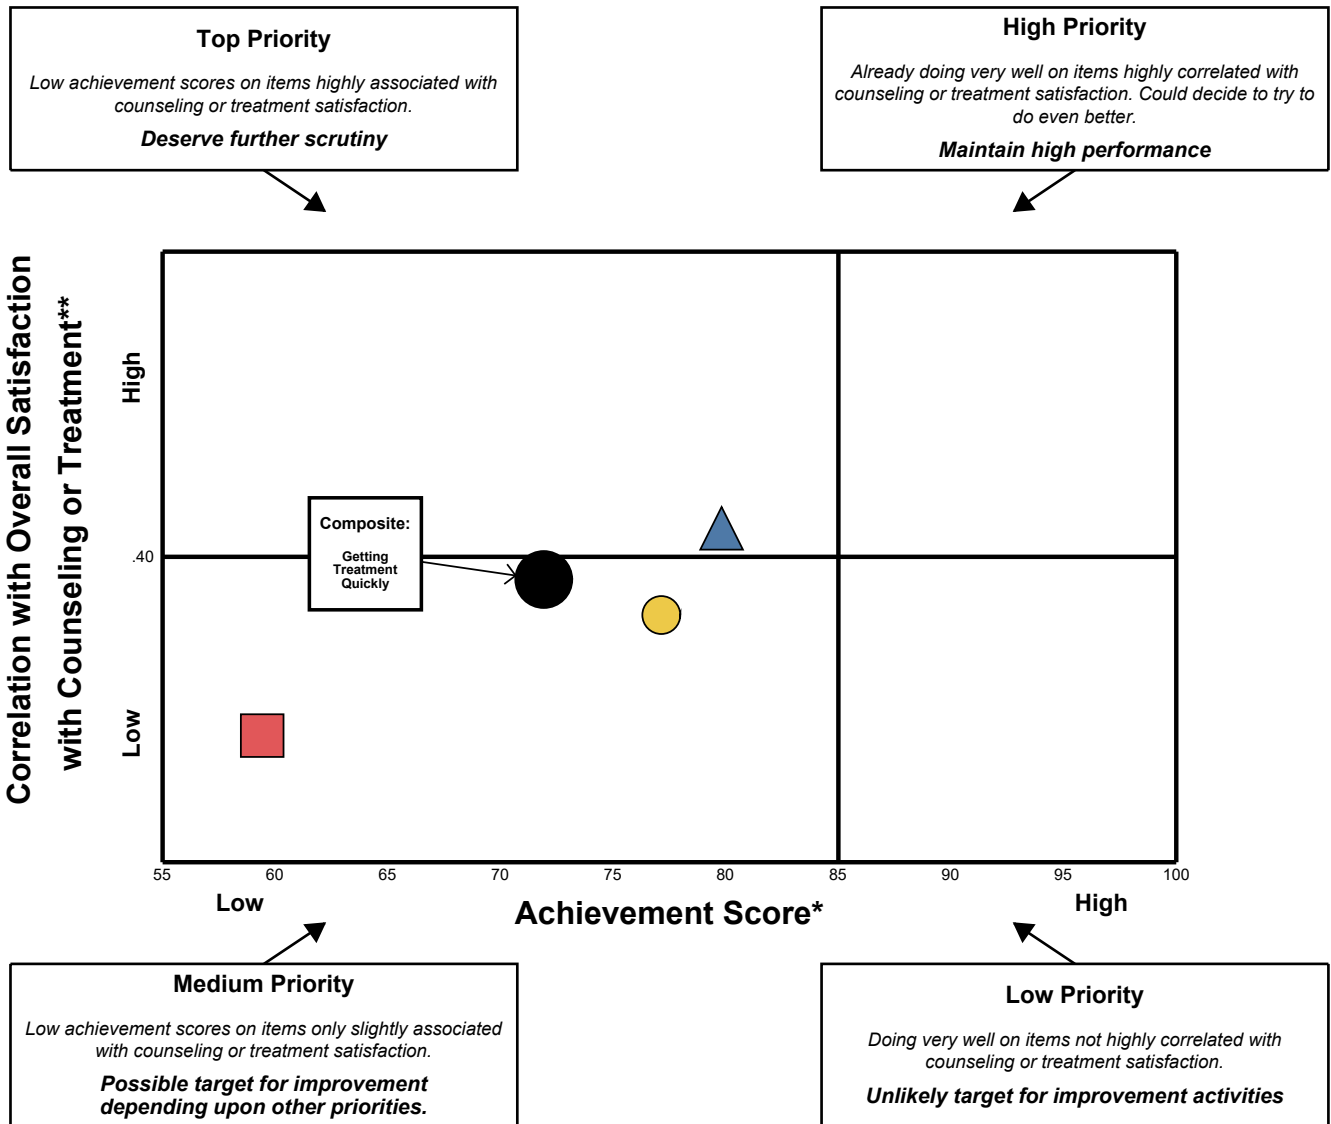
Top Priority

Low achievement scores on items highly associated with counseling or treatment satisfaction.

Deserve further scrutiny

High Priority

Already doing very well on items highly correlated with counseling or treatment satisfaction. Could decide to try to do even better.

Maintain high performance

Correlation with Overall Satisfaction with Counseling or Treatment**

High

.40

Low

Composite:

Getting Treatment Quickly

55 60 65 70 75 80 85 90 95 100

Low

Achievement Score*

High

Medium Priority

Low achievement scores on items only slightly associated with counseling or treatment satisfaction.

Possible target for improvement depending upon other priorities.

Low Priority

Doing very well on items not highly correlated with counseling or treatment satisfaction.

Unlikely target for improvement activities